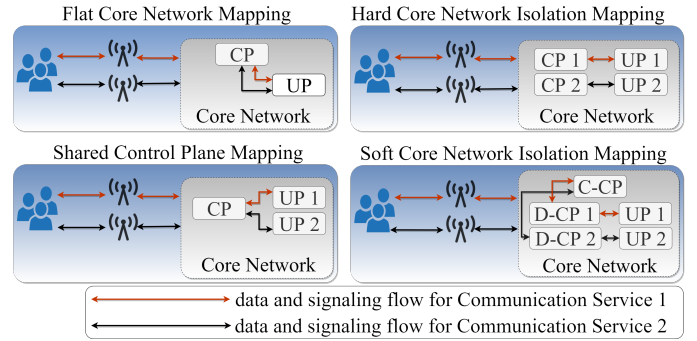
Flat Core Network Mapping

CP

UP

Core Network

Hard Core Network Isolation Mapping

CP 1

UP 1

CP 2

UP 2

Core Network

Shared Control Plane Mapping

CP

UP 1

UP 2

Core Network

Soft Core Network Isolation Mapping

C-CP

D-CP 1

UP 1

D-CP 2

UP 2

Core Network

data and signaling flow for Communication Service 1

data and signaling flow for Communication Service 2